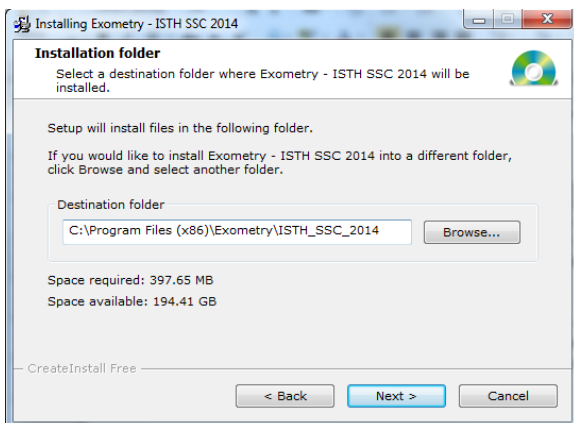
Installing Exometry - ISTH SSC 2014

Installation folder

Select a destination folder where Exometry - ISTH SSC 2014 will be installed.

Setup will install files in the following folder.

If you would like to install Exometry - ISTH SSC 2014 into a different folder, click Browse and select another folder.

Destination folder

C:\Program Files (x86)\Exometry\ISTH_SSC_2014

Browse...

Space required: 397.65 MB

Space available: 194.41 GB

CreateInstall Free

< Back

Next >

Cancel